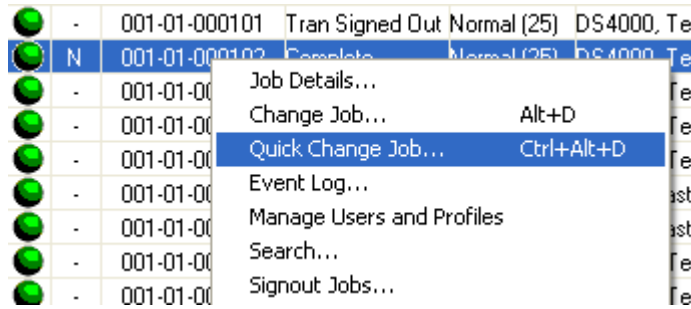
| | - | 001-01-000101 | Tran Signed Out | Normal (25) | DS4000, Te |
|---|---|---|---|---|---|
| | N | 001-01-000102 | Complete | Normal (25) | DS4000, Te |
| | - | 001-01-00 | | | Te |
| | - | 001-01-00 | | | Te |
| | - | 001-01-00 | | | Te |
| | - | 001-01-00 | | | ast |
| | - | 001-01-00 | | | ast |
| | - | 001-01-00 | | | Te |
| | - | 001-01-00 | | | Te |

Job Details...
Change Job... Alt+D
Quick Change Job... Ctrl+Alt+D
Event Log...
Manage Users and Profiles
Search...
Signout Jobs...